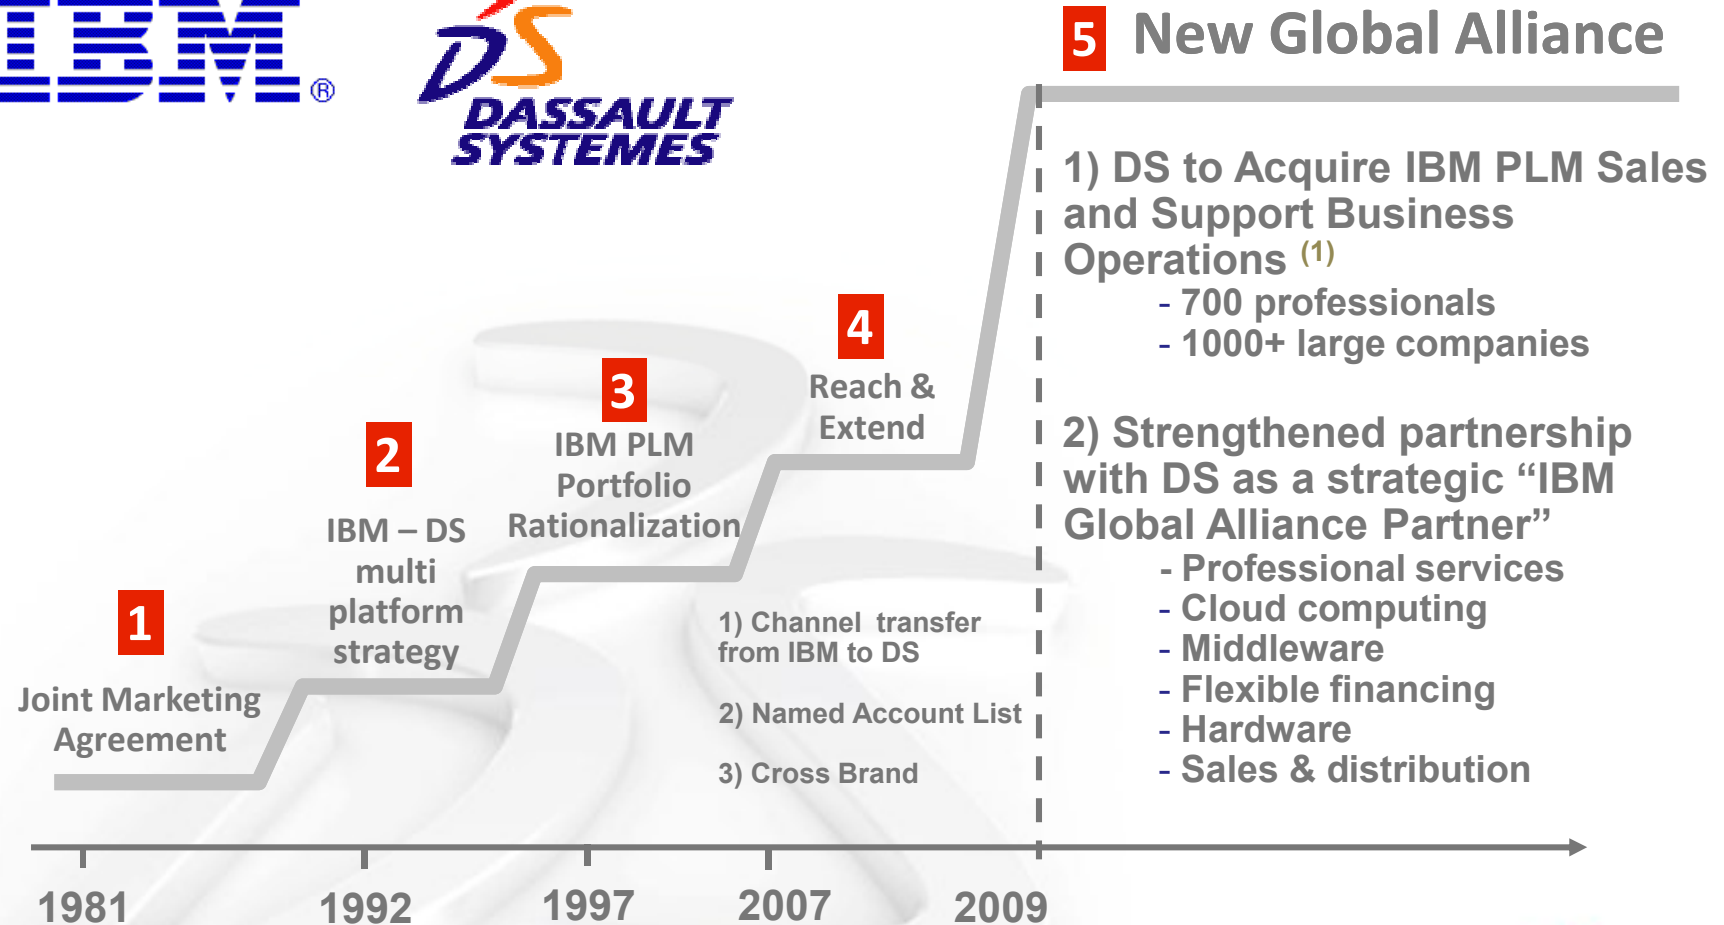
IBM®

DS DASSAULT SYSTEMES

5 New Global Alliance

1) DS to Acquire IBM PLM Sales and Support Business Operations $^{(1)}$
- 700 professionals
- 1000+ large companies

2) Strengthened partnership with DS as a strategic “IBM Global Alliance Partner”
- Professional services
- Cloud computing
- Middleware
- Flexible financing
- Hardware
- Sales & distribution

4
Reach & Extend

3
IBM PLM Portfolio Rationalization

2
IBM – DS multi platform strategy

1
Joint Marketing Agreement

1) Channel transfer from IBM to DS

2) Named Account List

3) Cross Brand

1981
1992
1997
2007
2009